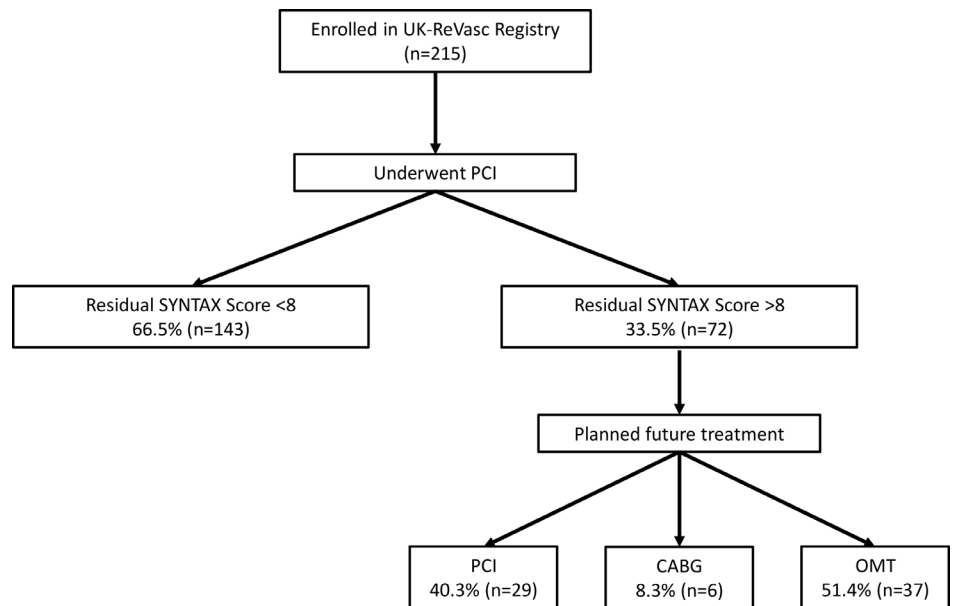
Enrolled in UK-ReVasc Registry
(n=215)

Underwent PCI

Residual SYNTAX Score <8
66.5% (n=143)

Residual SYNTAX Score >8
33.5% (n=72)

Planned future treatment

PCI
40.3% (n=29)

CABG
8.3% (n=6)

OMT
51.4% (n=37)